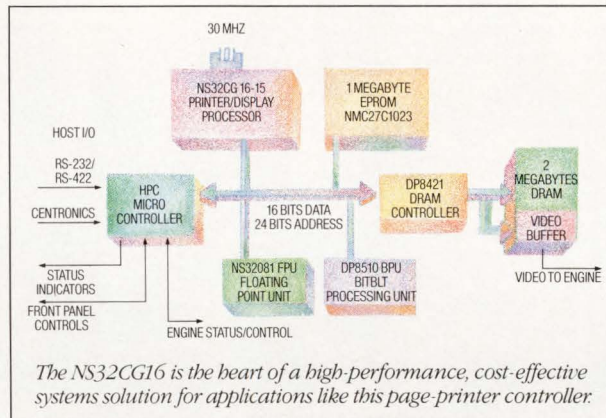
30 MHZ

NS32CG 16-15 PRINTER/DISPLAY PROCESSOR

1 MEGABYTE EPROM NMC27C1023

HOST I/O

RS-232/ RS-422

CENTRONICS

HPC MICRO CONTROLLER

16 BITS DATA 24 BITS ADDRESS

DP8421 DRAM CONTROLLER

2 MEGABYTES DRAM

VIDEO BUFFER

STATUS INDICATORS

FRONT PANEL CONTROLS

NS32081 FPU FLOATING POINT UNIT

DP8510 BPU BITBLT PROCESSING UNIT

VIDEO TO ENGINE

ENGINE STATUS/CONTROL

The NS32CG16 is the heart of a high-performance, cost-effective systems solution for applications like this page-printer controller.